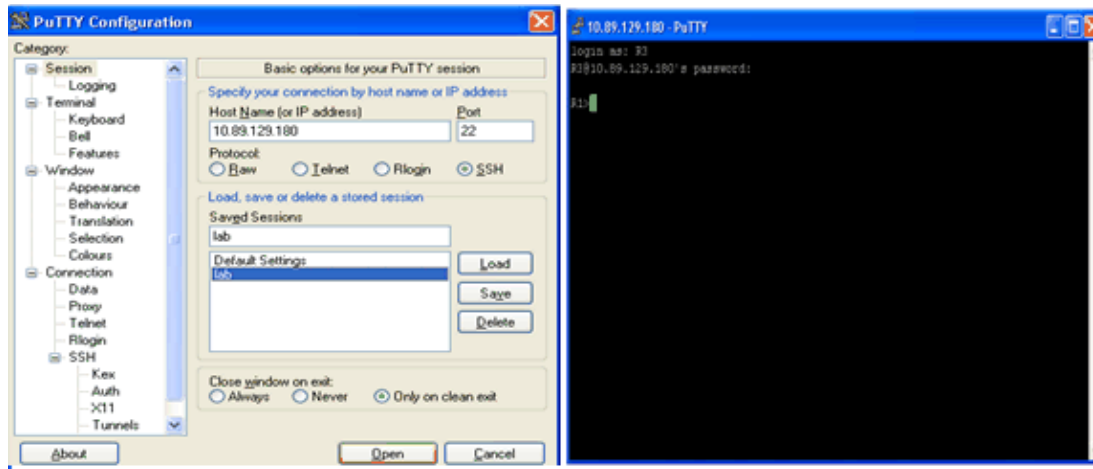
PuTTY Configuration

Category:

Session
Logging
Terminal
Keyboard
Bell
Features
Window
Appearance
Behaviour
Translation
Selection
Colours
Connection
Data
Proxy
Telnet
Rlogin
SSH
Kex
Auth
X11
Tunnels

Basic options for your PuTTY session

Specify your connection by host name or IP address

Host Name (or IP address)
10.89.129.180

Port
22

Protocol:
Raw
Telnet
Rlogin
SSH

Load, save or delete a stored session

Saved Sessions
lab

Default Settings
lab

Load
Save
Delete

Close window on exit:
Always
Never
Only on clean exit

About
Open
Cancel

10.89.129.180 - PuTTY

login as: R3
R3@10.89.129.180's password:

R1>